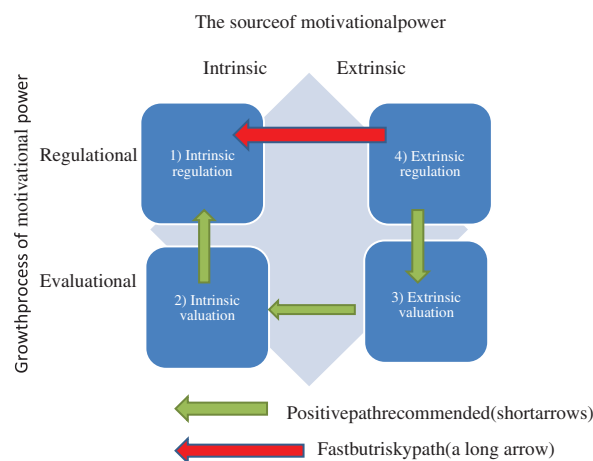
The sourceof motivationalpower

Intrinsic

Extrinsic

Growthprocess of motivational power

Regulational

Evaluational

1) Intrinsic regulation

4) Extrinsic regulation

2) Intrinsic valuation

3) Extrinsic valuation

Positivepathrecommended(shortarrows)

Fastbutriskypath(a long arrow)